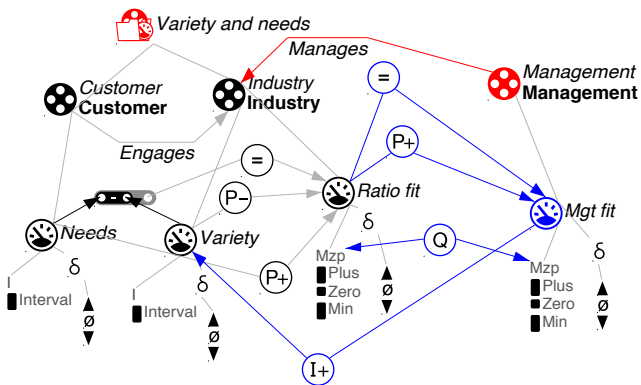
Variety and needs

Manages

Customer
Customer

Industry
Industry

Management
Management

=

Engages

=

P+

P−

Ratio fit

Mgt fit

Needs

Variety

δ

Q

δ

I
Interval

δ

Mzp
Plus
Zero
Min

ø

Mzp
Plus
Zero
Min

P+

I
Interval

δ

ø

ø

ø

I+